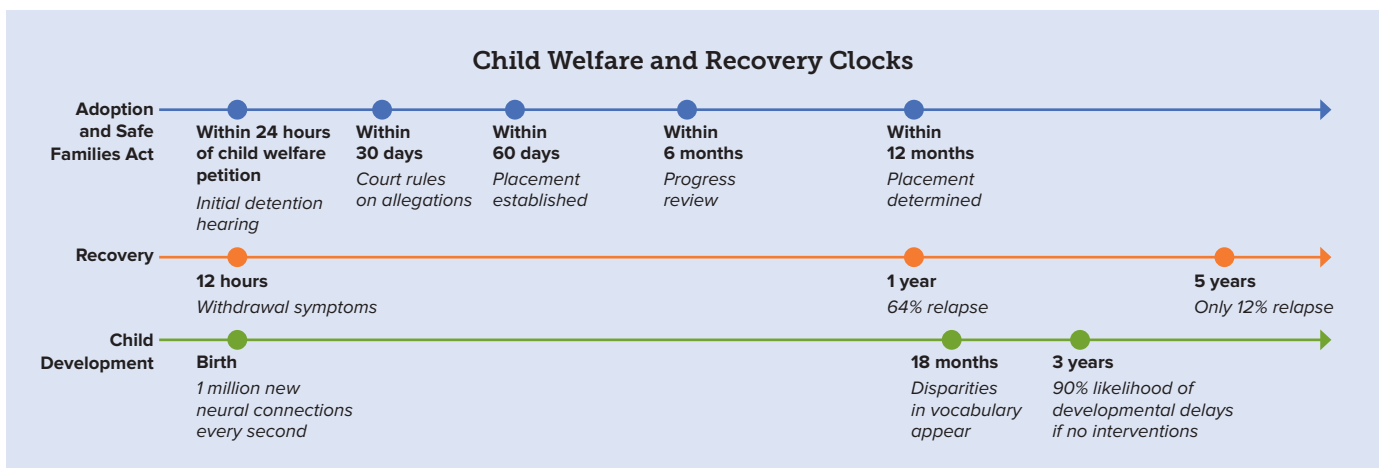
Child Welfare and Recovery Clocks

Adoption and Safe Families Act

Within 24 hours of child welfare petition
Initial detention hearing

Within 30 days
Court rules on allegations

Within 60 days
Placement established

Within 6 months
Progress review

Within 12 months
Placement determined

Recovery

12 hours
Withdrawal symptoms

1 year
64% relapse

5 years
Only 12% relapse

Child Development

Birth
1 million new neural connections every second

18 months
Disparities in vocabulary appear

3 years
90% likelihood of developmental delays if no interventions